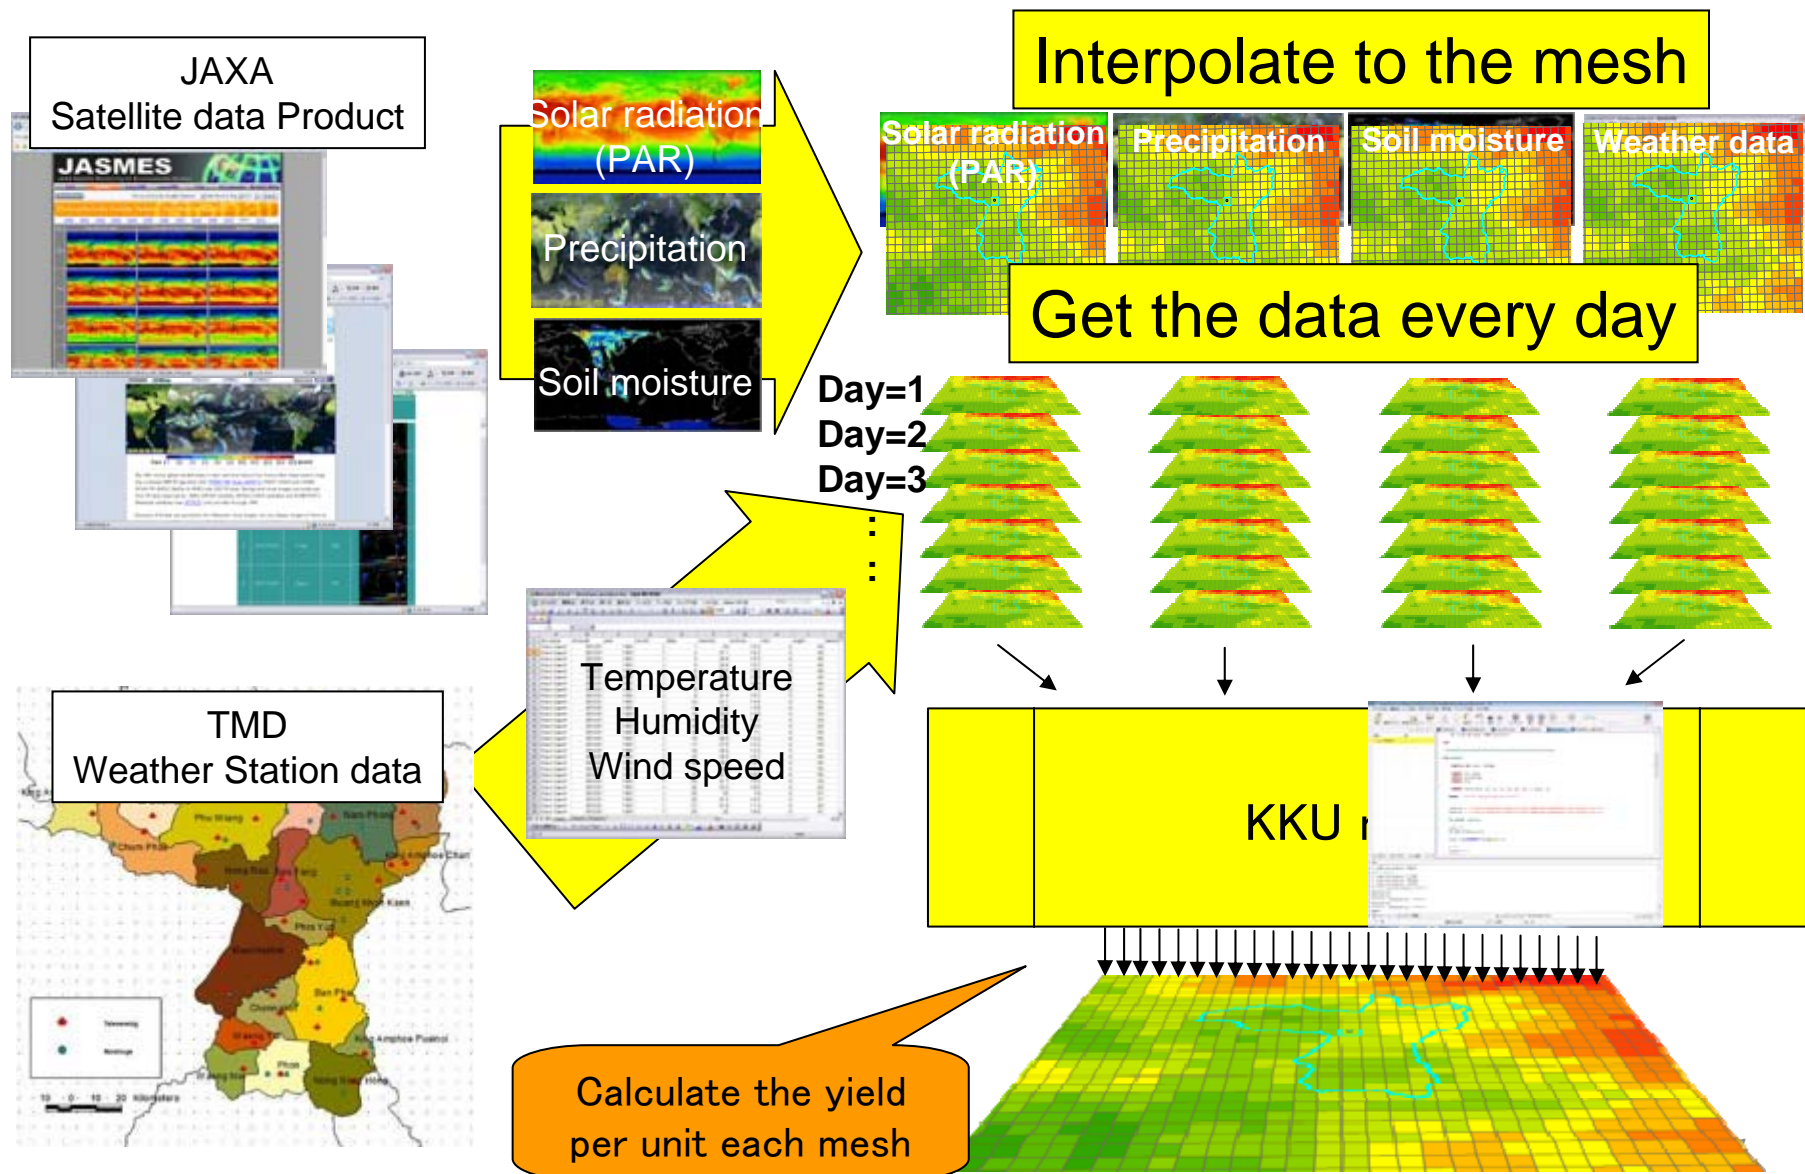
JAXA
Satellite data Product

JASMES

Solar radiation
(PAR)

Precipitation

Soil moisture

Interpolate to the mesh

Solar radiation
(PAR)

Precipitation

Soil moisture

Weather data

Get the data every day

Day=1
Day=2
Day=3
:
:

TMD
Weather Station data

Temperature
Humidity
Wind speed

KKU r

Calculate the yield
per unit each mesh